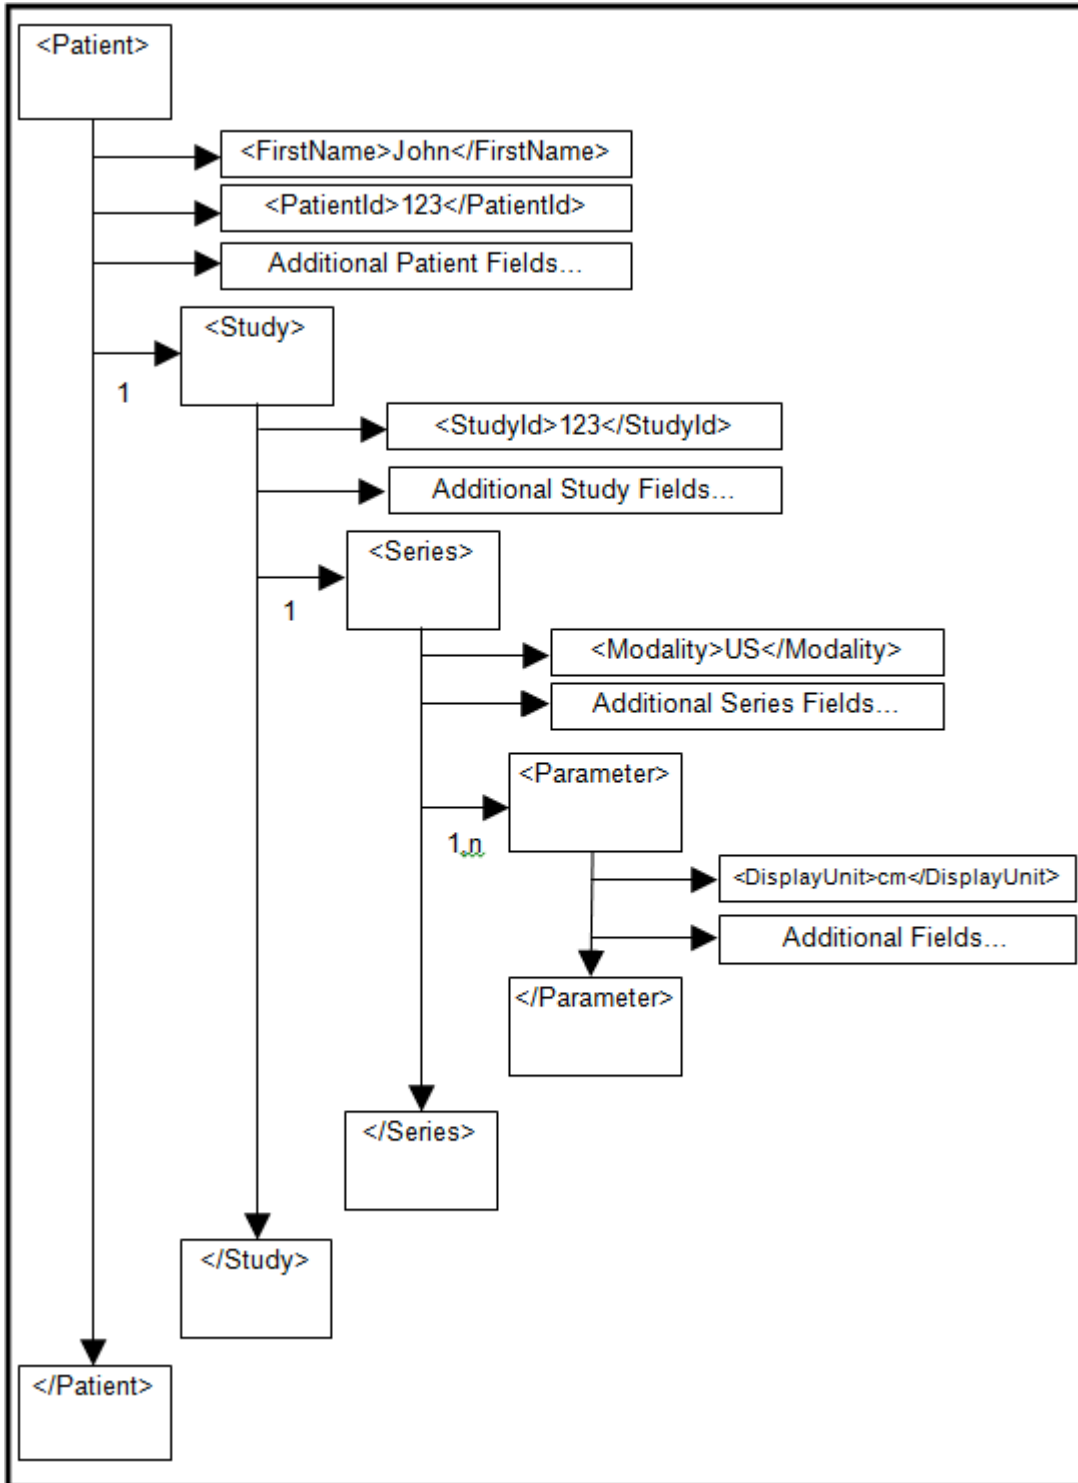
<Patient>

<FirstName>John</FirstName>

<PatientId>123</PatientId>

Additional Patient Fields...

<Study>

1

<StudyId>123</StudyId>

Additional Study Fields...

<Series>

1

<Modality>US</Modality>

Additional Series Fields...

<Parameter>

1.n

<DisplayUnit>cm</DisplayUnit>

Additional Fields...

</Parameter>

</Series>

</Study>

</Patient>